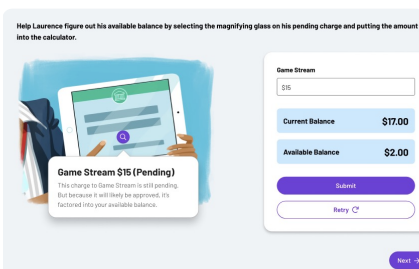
Help Laurence figure out his available balance by selecting the magnifying glass on his pending charge and putting the amount into the calculator.

Game Stream $15 (Pending)

This charge to Game Stream is still pending. But because it will likely be approved, it's factored into your available balance.

Game Stream

$15

Current Balance $17.00

Available Balance $2.00

Submit

Retry

Next